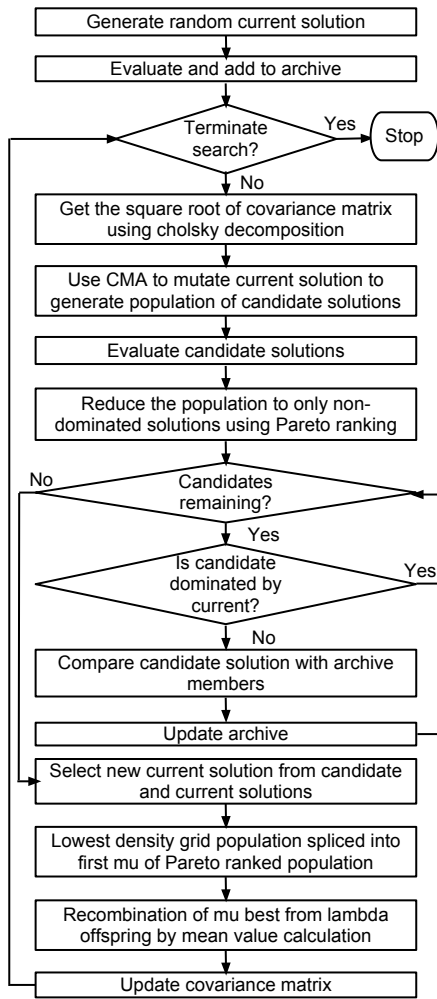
Generate random current solution

Evaluate and add to archive

Terminate search?

Yes

Stop

No

Get the square root of covariance matrix using cholsky decomposition

Use CMA to mutate current solution to generate population of candidate solutions

Evaluate candidate solutions

Reduce the population to only non-dominated solutions using Pareto ranking

No

Candidates remaining?

Yes

Is candidate dominated by current?

Yes

No

Compare candidate solution with archive members

Update archive

Select new current solution from candidate and current solutions

Lowest density grid population spliced into first mu of Pareto ranked population

Recombination of mu best from lambda offspring by mean value calculation

Update covariance matrix